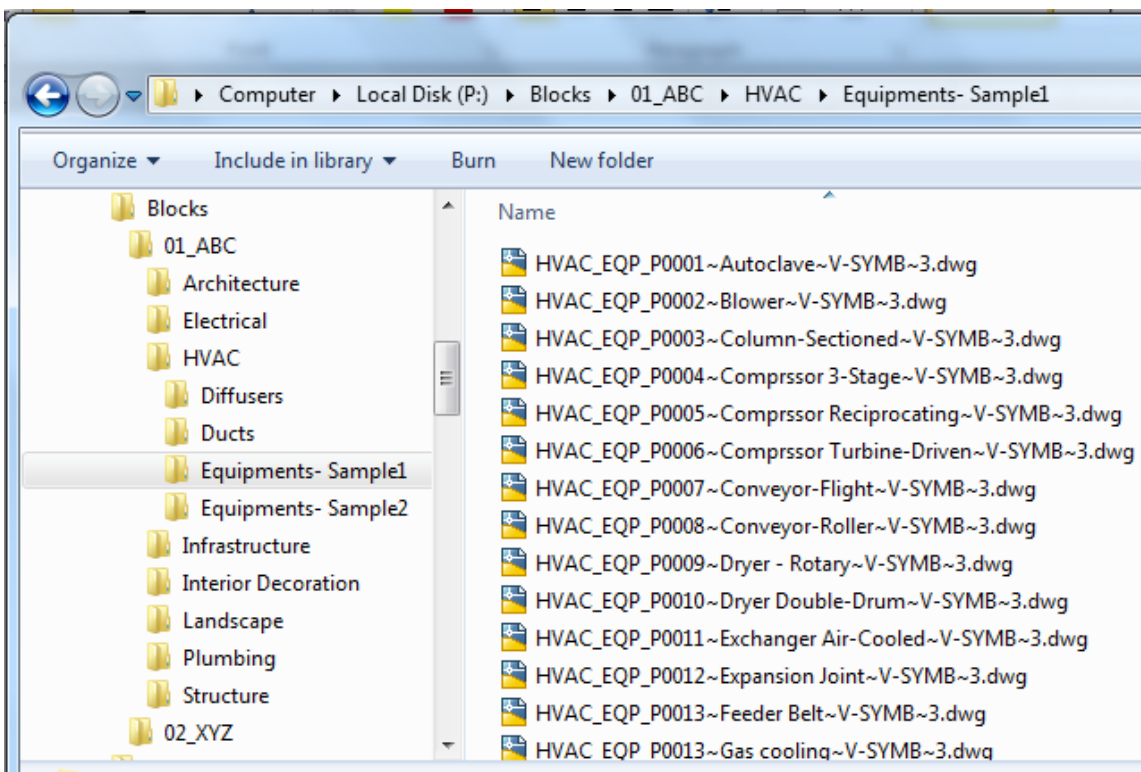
▸ Computer ▸ Local Disk (P:) ▸ Blocks ▸ 01_ABC ▸ HVAC ▸ Equipments- Sample1

Organize ▾ Include in library ▾ Burn New folder

Blocks
01_ABC
Architecture
Electrical
HVAC
Diffusers
Ducts
Equipments- Sample1
Equipments- Sample2
Infrastructure
Interior Decoration
Landscape
Plumbing
Structure
02_XYZ

Name

HVAC_EQP_P0001~Autoclave~V-SYMB~3.dwg
HVAC_EQP_P0002~Blower~V-SYMB~3.dwg
HVAC_EQP_P0003~Column-Sectioned~V-SYMB~3.dwg
HVAC_EQP_P0004~Comprssor 3-Stage~V-SYMB~3.dwg
HVAC_EQP_P0005~Comprssor Reciprocating~V-SYMB~3.dwg
HVAC_EQP_P0006~Comprssor Turbine-Driven~V-SYMB~3.dwg
HVAC_EQP_P0007~Conveyor-Flight~V-SYMB~3.dwg
HVAC_EQP_P0008~Conveyor-Roller~V-SYMB~3.dwg
HVAC_EQP_P0009~Dryer - Rotary~V-SYMB~3.dwg
HVAC_EQP_P0010~Dryer Double-Drum~V-SYMB~3.dwg
HVAC_EQP_P0011~Exchanger Air-Cooled~V-SYMB~3.dwg
HVAC_EQP_P0012~Expansion Joint~V-SYMB~3.dwg
HVAC_EQP_P0013~Feeder Belt~V-SYMB~3.dwg
HVAC_EQP_P0013~Gas cooling~V-SYMB~3.dwg